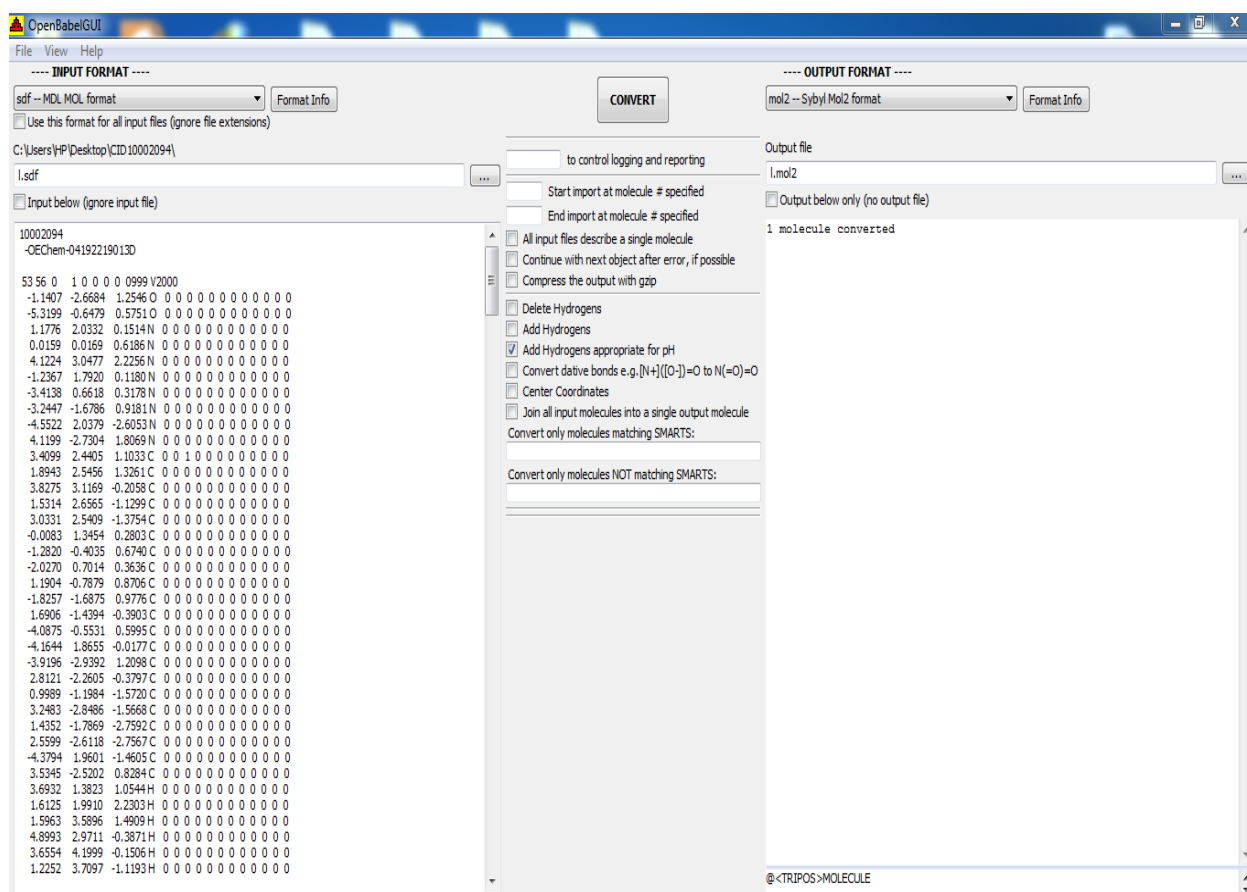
OpenBabelGUI

File View Help

---- INPUT FORMAT ----

sdf -- MDL MOL format
Format Info

Use this format for all input files (ignore file extensions)

C:\Users\HP\Desktop\CID10002094\

l.sdf

...

Input below (ignore input file)

10002094
-OEChem-04192219013D

53 56 0 1 0 0 0 0 0999 V2000
-1.1407 -2.6684 1.2546 O 0 0 0 0 0 0 0 0 0 0 0 0
-5.3199 -0.6479 0.5751 O 0 0 0 0 0 0 0 0 0 0 0 0
1.1776 2.0332 0.1514 N 0 0 0 0 0 0 0 0 0 0 0 0
0.0159 0.0169 0.6186 N 0 0 0 0 0 0 0 0 0 0 0 0
4.1224 3.0477 2.2256 N 0 0 0 0 0 0 0 0 0 0 0 0
-1.2367 1.7920 0.1180 N 0 0 0 0 0 0 0 0 0 0 0 0
-3.4138 0.6618 0.3178 N 0 0 0 0 0 0 0 0 0 0 0 0
-3.2447 -1.6786 0.9181 N 0 0 0 0 0 0 0 0 0 0 0 0
-4.5522 2.0379 -2.6053 N 0 0 0 0 0 0 0 0 0 0 0 0
4.1199 -2.7304 1.8069 N 0 0 0 0 0 0 0 0 0 0 0 0
3.4099 2.4405 1.1033 C 0 0 1 0 0 0 0 0 0 0 0 0
1.8943 2.5456 1.3261 C 0 0 0 0 0 0 0 0 0 0 0 0
3.8275 3.1169 -0.2058 C 0 0 0 0 0 0 0 0 0 0 0 0
1.5314 2.6565 -1.1299 C 0 0 0 0 0 0 0 0 0 0 0 0
3.0331 2.5409 -1.3754 C 0 0 0 0 0 0 0 0 0 0 0 0
-0.0083 1.3454 0.2803 C 0 0 0 0 0 0 0 0 0 0 0 0
-1.2820 -0.4035 0.6740 C 0 0 0 0 0 0 0 0 0 0 0 0
-2.0270 0.7014 0.3636 C 0 0 0 0 0 0 0 0 0 0 0 0
1.1904 -0.7879 0.8706 C 0 0 0 0 0 0 0 0 0 0 0 0
-1.8257 -1.6875 0.9776 C 0 0 0 0 0 0 0 0 0 0 0 0
1.6906 -1.4394 -0.3903 C 0 0 0 0 0 0 0 0 0 0 0 0
-4.0875 -0.5531 0.5995 C 0 0 0 0 0 0 0 0 0 0 0 0
-4.1644 1.8655 -0.0177 C 0 0 0 0 0 0 0 0 0 0 0 0
-3.9196 -2.9392 1.2098 C 0 0 0 0 0 0 0 0 0 0 0 0
2.8121 -2.2605 -0.3797 C 0 0 0 0 0 0 0 0 0 0 0 0
0.9989 -1.1984 -1.5720 C 0 0 0 0 0 0 0 0 0 0 0 0
3.2483 -2.8486 -1.5668 C 0 0 0 0 0 0 0 0 0 0 0 0
1.4352 -1.7869 -2.7592 C 0 0 0 0 0 0 0 0 0 0 0 0
2.5599 -2.6118 -2.7567 C 0 0 0 0 0 0 0 0 0 0 0 0
-4.3794 1.9601 -1.4605 C 0 0 0 0 0 0 0 0 0 0 0 0
3.5345 -2.5202 0.8284 C 0 0 0 0 0 0 0 0 0 0 0 0
3.6932 1.3823 1.0544 H 0 0 0 0 0 0 0 0 0 0 0 0
1.6125 1.9910 2.2303 H 0 0 0 0 0 0 0 0 0 0 0 0
1.5963 3.5896 1.4909 H 0 0 0 0 0 0 0 0 0 0 0 0
4.8993 2.9711 -0.3871 H 0 0 0 0 0 0 0 0 0 0 0 0
3.6554 4.1999 -0.1506 H 0 0 0 0 0 0 0 0 0 0 0 0
1.2252 3.7097 -1.1193 H 0 0 0 0 0 0 0 0 0 0 0 0

CONVERT

to control logging and reporting
Start import at molecule # specified
End import at molecule # specified
All input files describe a single molecule
Continue with next object after error, if possible
Compress the output with gzip
Delete Hydrogens
Add Hydrogens
Add Hydrogens appropriate for pH
Convert dative bonds e.g.[N+]([O-])=O to N(=O)=O
Center Coordinates
Join all input molecules into a single output molecule
Convert only molecules matching SMARTS:
Convert only molecules NOT matching SMARTS:

---- OUTPUT FORMAT ----

mol2 -- Sybyl Mol2 format
Format Info

Output file

l.mol2

...

Output below only (no output file)

1 molecule converted

@<TRIPOS>MOLECULE